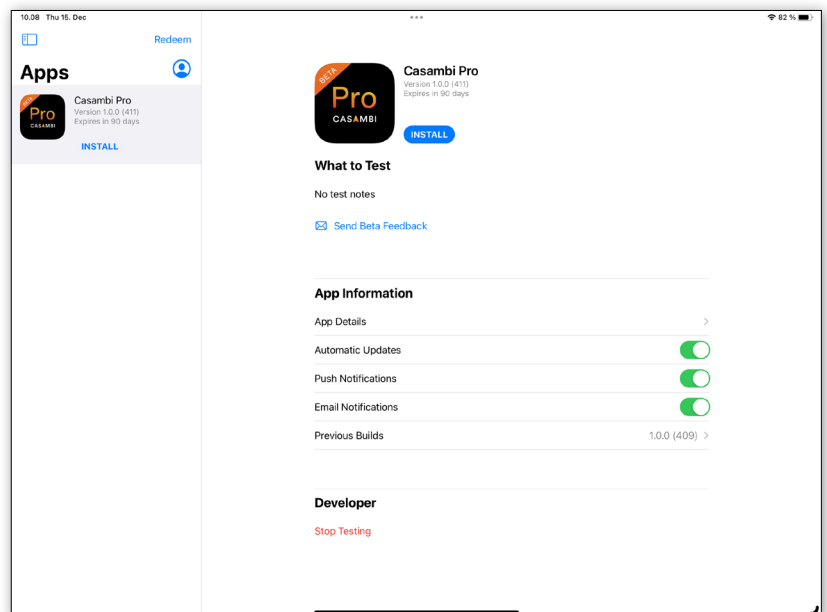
10.08 Thu 15. Dec

82 %

Redeem

Apps

BETA
Pro
CASAMBI

Casambi Pro
Version 1.0.0 (411)
Expires in 90 days

INSTALL

BETA
Pro
CASAMBI

Casambi Pro
Version 1.0.0 (411)
Expires in 90 days

INSTALL

What to Test

No test notes

Send Beta Feedback

App Information

App Details

Automatic Updates

Push Notifications

Email Notifications

Previous Builds 1.0.0 (409)

Developer

Stop Testing